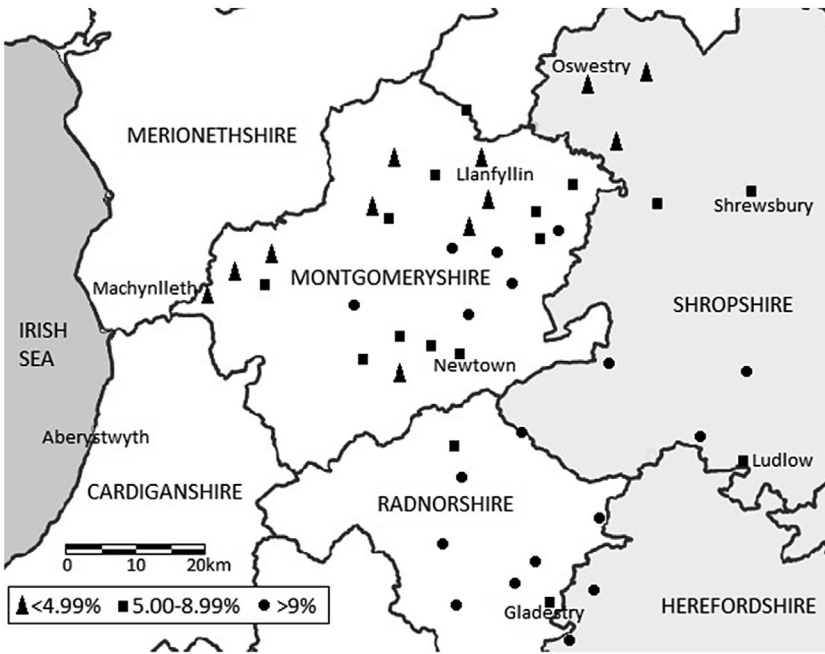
Oswestry

MERIONETHSHIRE

Llanfyllin

Shrewsbury

Machynlleth

MONTGOMERYSHIRE

SHROPSHIRE

IRISH SEA

Newtown

Aberystwyth

Ludlow

CARDIGANSHIRE

RADNORSHIRE

0 10 20km

<4.99% 5.00-8.99% >9%

Gladestry

HEREFORDSHIRE